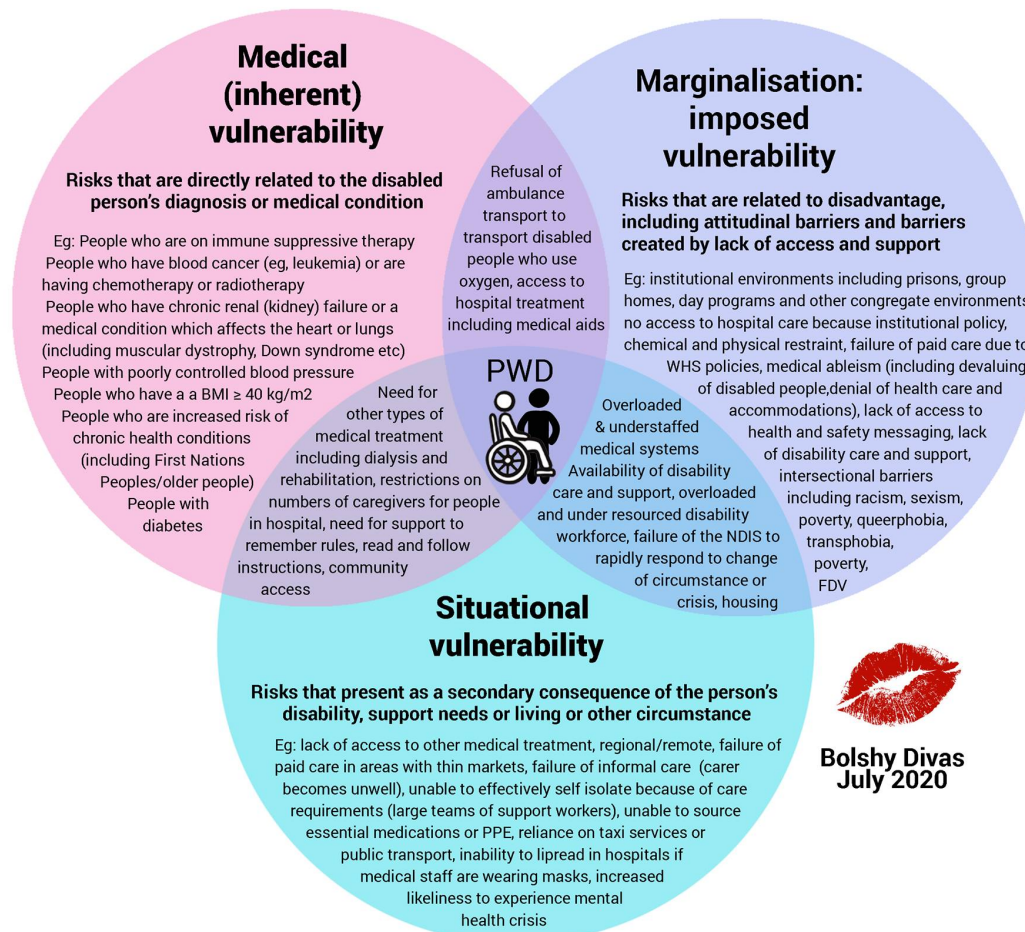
Medical (inherent) vulnerability

Risks that are directly related to the disabled person's diagnosis or medical condition

Eg: People who are on immune suppressive therapy
People who have blood cancer (eg, leukemia) or are having chemotherapy or radiotherapy
People who have chronic renal (kidney) failure or a medical condition which affects the heart or lungs (including muscular dystrophy, Down syndrome etc)
People with poorly controlled blood pressure
People who have a a BMI ≥ 40 kg/m2
People who are increased risk of chronic health conditions (including First Nations Peoples/older people)
People with diabetes

Refusal of ambulance transport to transport disabled people who use oxygen, access to hospital treatment including medical aids

Marginalisation: imposed vulnerability

Risks that are related to disadvantage, including attitudinal barriers and barriers created by lack of access and support

Eg: institutional environments including prisons, group homes, day programs and other congregate environments, no access to hospital care because institutional policy, chemical and physical restraint, failure of paid care due to WHS policies, medical ableism (including devaluing of disabled people,denial of health care and accommodations), lack of access to health and safety messaging, lack of disability care and support, intersectional barriers including racism, sexism, poverty, queerphobia, transphobia, poverty, FDV

PWD

Need for other types of medical treatment including dialysis and rehabilitation, restrictions on numbers of caregivers for people in hospital, need for support to remember rules, read and follow instructions, community access

Overloaded & understaffed medical systems
Availability of disability care and support, overloaded and under resourced disability workforce, failure of the NDIS to rapidly respond to change of circumstance or crisis, housing

Situational vulnerability

Risks that present as a secondary consequence of the person's disability, support needs or living or other circumstance

Eg: lack of access to other medical treatment, regional/remote, failure of paid care in areas with thin markets, failure of informal care (carer becomes unwell), unable to effectively self isolate because of care requirements (large teams of support workers), unable to source essential medications or PPE, reliance on taxi services or public transport, inability to lipread in hospitals if medical staff are wearing masks, increased likeliness to experience mental health crisis

Bolshy Divas
July 2020